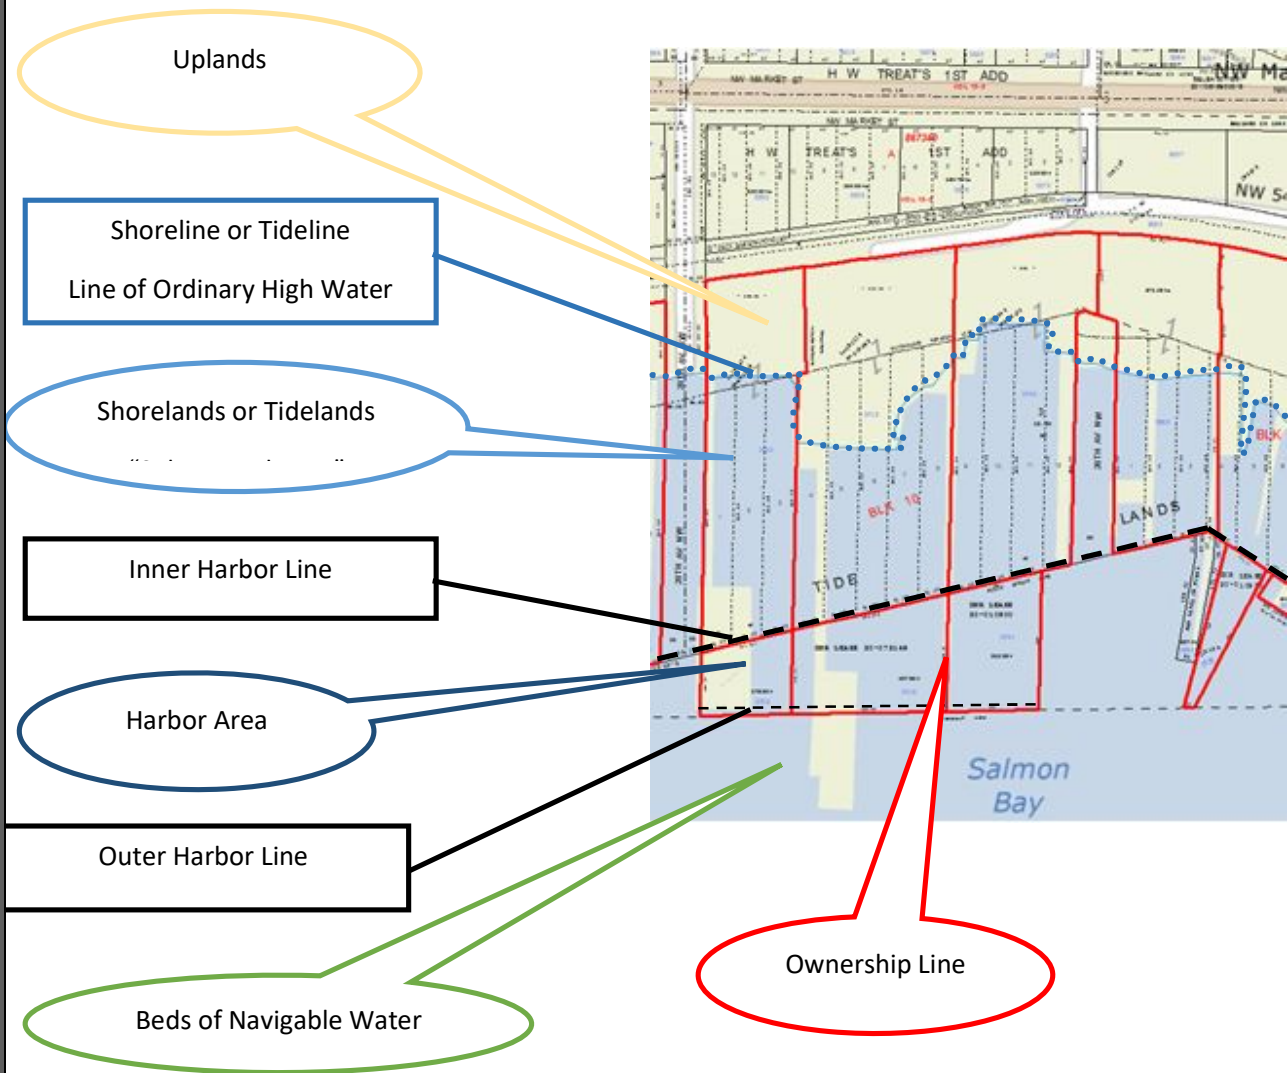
Uplands

Shoreline or Tideline

Line of Ordinary High Water

Shorelands or Tidelands

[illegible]

Inner Harbor Line

Harbor Area

Outer Harbor Line

Beds of Navigable Water

Ownership Line

H W TREAT'S 1ST ADD

NW MARKET ST

NW Ma

H W TREAT'S A 1ST ADD

NW 54

BLK 10

TIDE LANDS

BLK

Salmon Bay